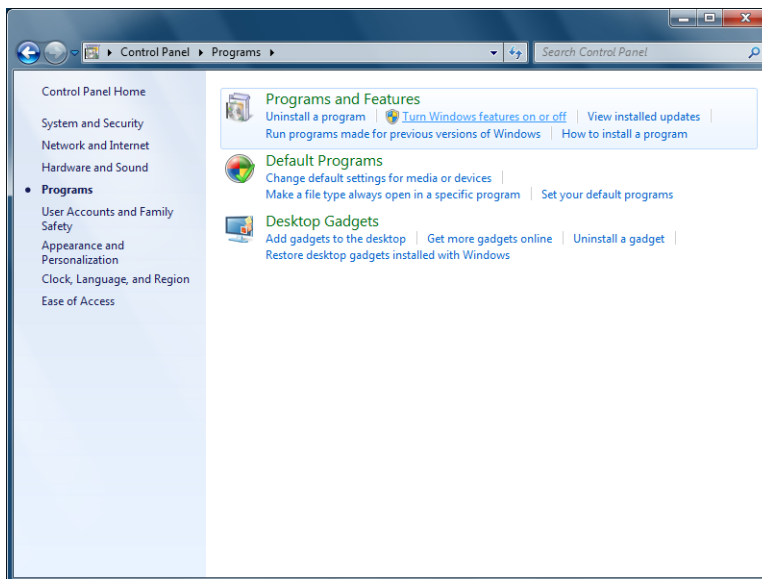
▸ Control Panel ▸ Programs ▸

Search Control Panel

Control Panel Home

System and Security

Network and Internet

Hardware and Sound

Programs

User Accounts and Family Safety

Appearance and Personalization

Clock, Language, and Region

Ease of Access

Programs and Features

Uninstall a program | Turn Windows features on or off | View installed updates | Run programs made for previous versions of Windows | How to install a program

Default Programs

Change default settings for media or devices | Make a file type always open in a specific program | Set your default programs

Desktop Gadgets

Add gadgets to the desktop | Get more gadgets online | Uninstall a gadget | Restore desktop gadgets installed with Windows